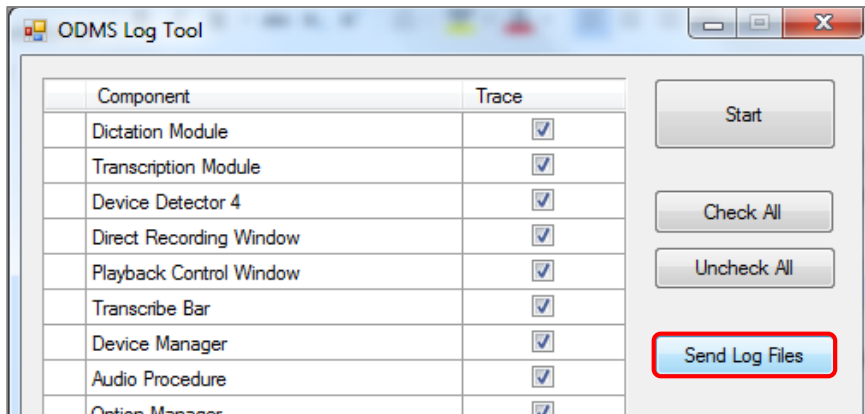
ODMS Log Tool

| Component | Trace |
|---|---|
| Dictation Module | ☑ |
| Transcription Module | ☑ |
| Device Detector 4 | ☑ |
| Direct Recording Window | ☑ |
| Playback Control Window | ☑ |
| Transcribe Bar | ☑ |
| Device Manager | ☑ |
| Audio Procedure | ☑ |
| Option Manager | ☑ |

Start

Check All

Uncheck All

Send Log Files